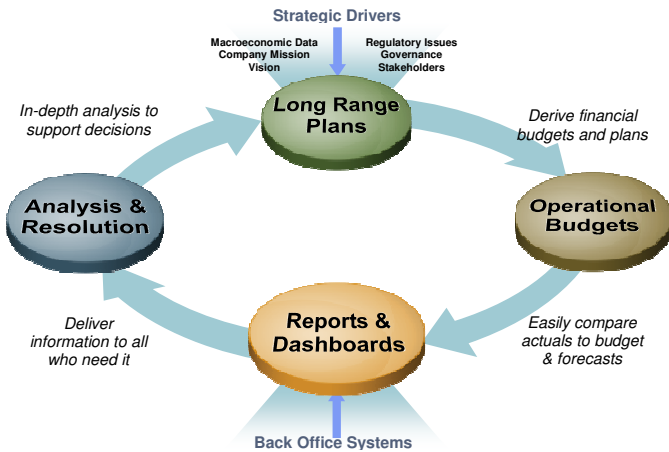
Strategic Drivers

Macroeconomic Data
Company Mission
Vision

Regulatory Issues
Governance
Stakeholders

In-depth analysis to support decisions

Long Range Plans

Derive financial budgets and plans

Analysis & Resolution

Operational Budgets

Deliver information to all who need it

Reports & Dashboards

Easily compare actuals to budget & forecasts

Back Office Systems